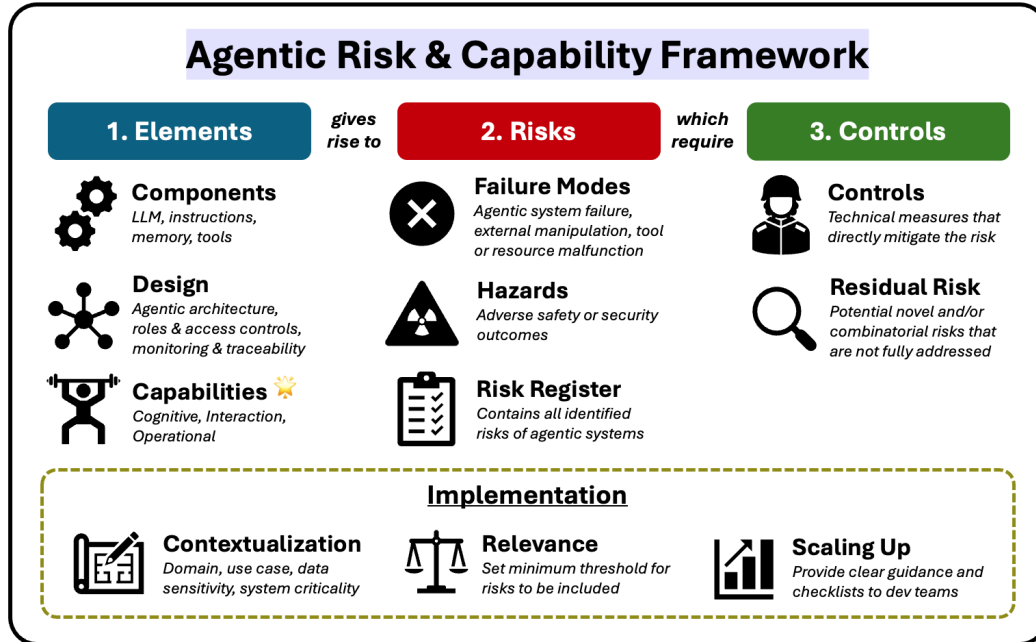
Agentic Risk & Capability Framework

1. Elements

gives rise to

2. Risks

which require

3. Controls

Components
LLM, instructions, memory, tools

Design
Agentic architecture, roles & access controls, monitoring & traceability

Capabilities
Cognitive, Interaction, Operational

Failure Modes
Agentic system failure, external manipulation, tool or resource malfunction

Hazards
Adverse safety or security outcomes

Risk Register
Contains all identified risks of agentic systems

Controls
Technical measures that directly mitigate the risk

Residual Risk
Potential novel and/or combinatorial risks that are not fully addressed

Implementation

Contextualization
Domain, use case, data sensitivity, system criticality

Relevance
Set minimum threshold for risks to be included

Scaling Up
Provide clear guidance and checklists to dev teams